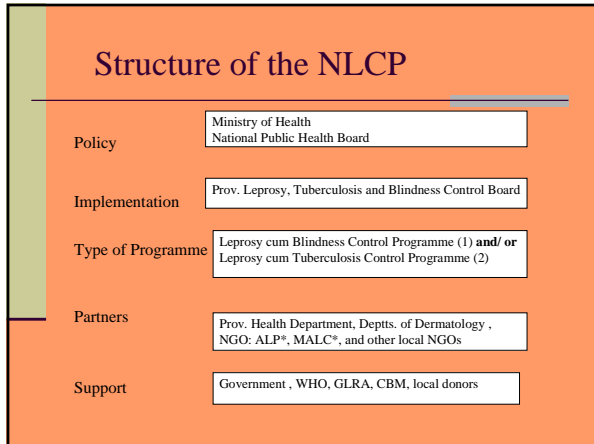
Structure of the NLCP

Policy

Ministry of Health
National Public Health Board

Implementation

Prov. Leprosy, Tuberculosis and Blindness Control Board

Type of Programme

Leprosy cum Blindness Control Programme (1) **and/ or**
Leprosy cum Tuberculosis Control Programme (2)

Partners

Prov. Health Department, Deptts. of Dermatology ,
NGO: ALP*, MALC*, and other local NGOs

Support

Government , WHO, GLRA, CBM, local donors